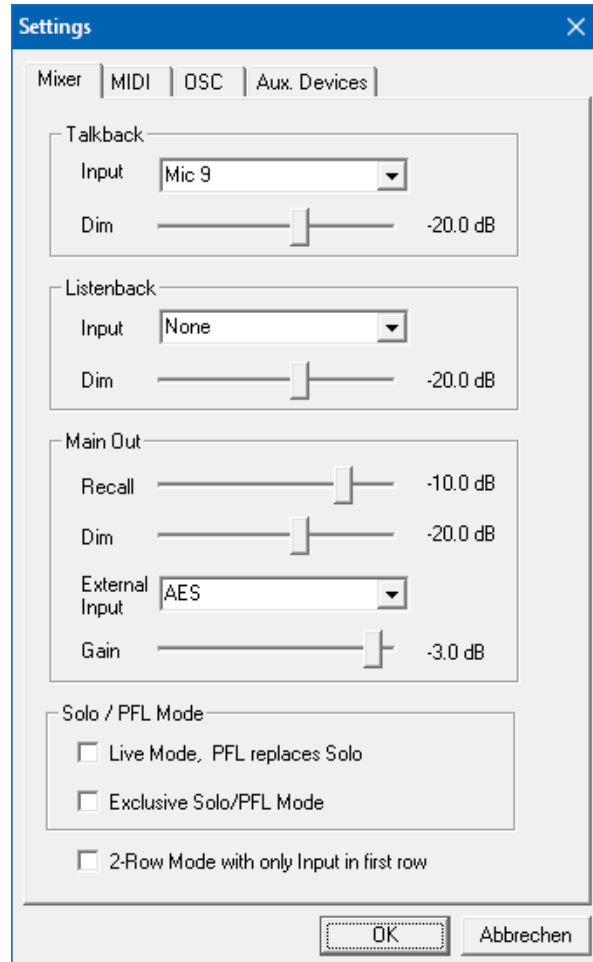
Settings
×

Mixer | MIDI | OSC | Aux. Devices

Talkback
Input Mic 9
Dim -20.0 dB

Listenback
Input None
Dim -20.0 dB

Main Out
Recall -10.0 dB
Dim -20.0 dB
External Input AES
Gain -3.0 dB

Solo / PFL Mode
Live Mode, PFL replaces Solo
Exclusive Solo/PFL Mode

2-Row Mode with only Input in first row

OK
Abbrechen